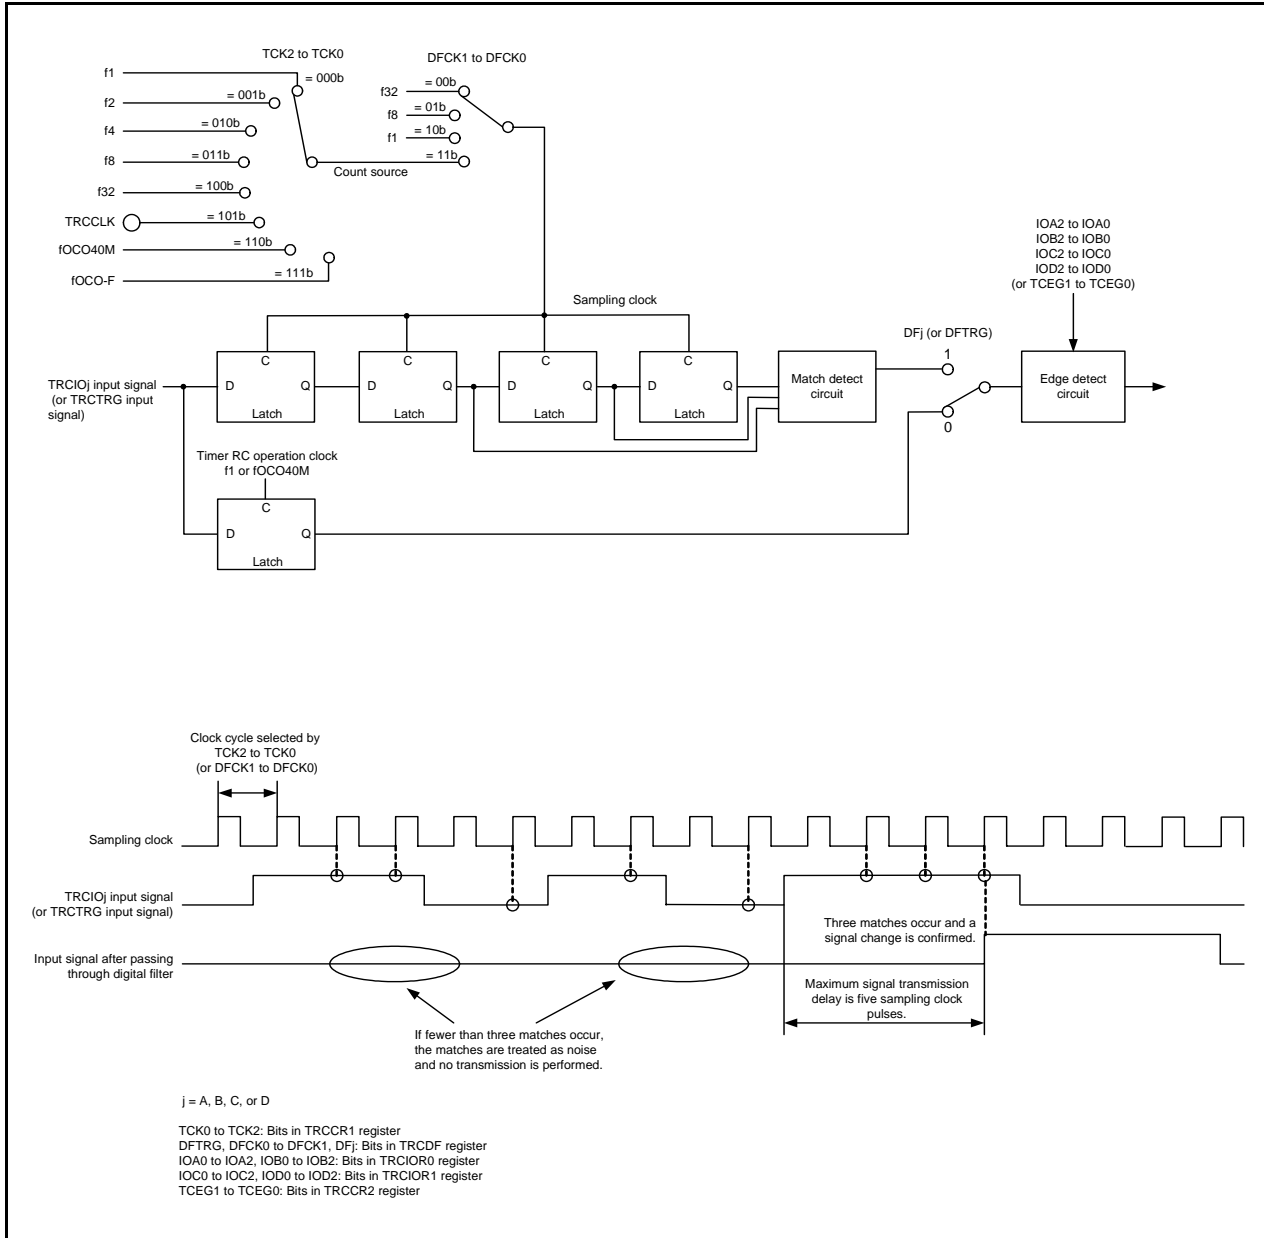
TCK2 to TCK0

f1
= 000b
f2
= 001b
f4
= 010b
f8
= 011b
f32
= 100b
TRCCLK
= 101b
fOCO40M
= 110b
fOCO-F
= 111b

Count source

DFCK1 to DFCK0

f32
= 00b
f8
= 01b
f1
= 10b
= 11b

IOA2 to IOA0
IOB2 to IOB0
IOC2 to IOC0
IOD2 to IOD0
(or TCEG1 to TCEG0)

Sampling clock

DFj (or DFTRG)

C
D
Q
Latch

C
D
Q
Latch

C
D
Q
Latch

C
D
Q
Latch

Match detect circuit

1

0

Edge detect circuit

TRCIOj input signal (or TRCTRG input signal)

Timer RC operation clock
f1 or fOCO40M

C
D
Q
Latch

Clock cycle selected by TCK2 to TCK0 (or DFCK1 to DFCK0)

Sampling clock

TRCIOj input signal (or TRCTRG input signal)

Three matches occur and a signal change is confirmed.

Input signal after passing through digital filter

Maximum signal transmission delay is five sampling clock pulses.

If fewer than three matches occur, the matches are treated as noise and no transmission is performed.

j = A, B, C, or D

TCK0 to TCK2: Bits in TRCCR1 register
DFTRG, DFCK0 to DFCK1, DFj: Bits in TRCDF register
IOA0 to IOA2, IOB0 to IOB2: Bits in TRCIOR0 register
IOC0 to IOC2, IOD0 to IOD2: Bits in TRCIOR1 register
TCEG1 to TCEG0: Bits in TRCCR2 register